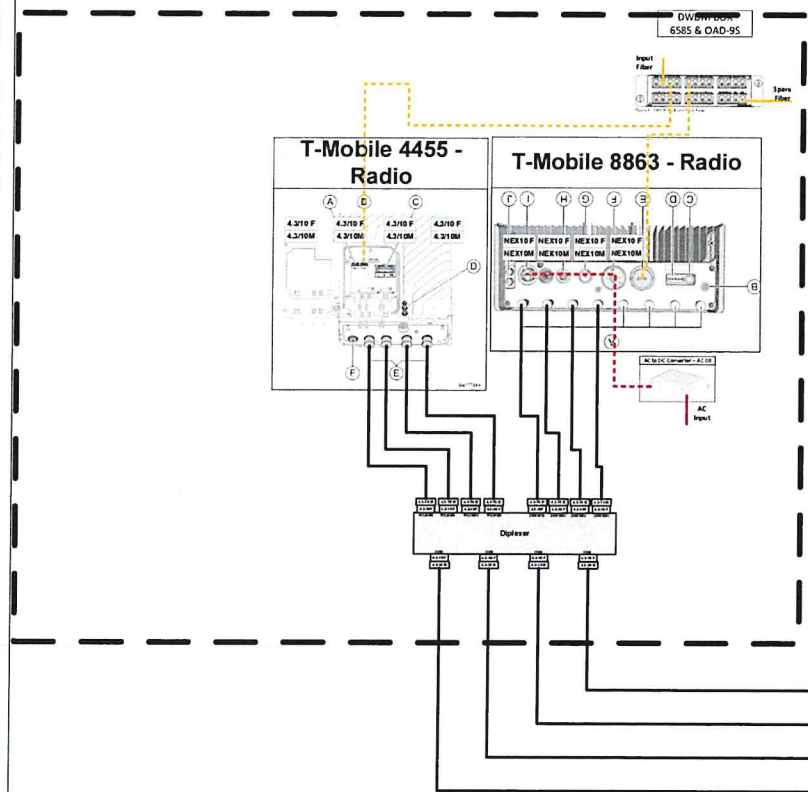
DWDM BOX
6585 & OAD-9S

Input Fiber

Spare Fiber

T-Mobile 4455 - Radio

A
D
C
4.3/10 F
4.3/10M
4.3/10 F
4.3/10M
4.3/10 F
4.3/10M
4.3/10 F
4.3/10M
D
F
E

T-Mobile 8863 - Radio

J
I
H
G
F
E
D
C
NEX10 F
NEX10M
NEX10 F
NEX10M
NEX10 F
NEX10M
NEX10 F
NEX10M
B
A

AC to DC Converter - AC 08

AC Input

Diplexer